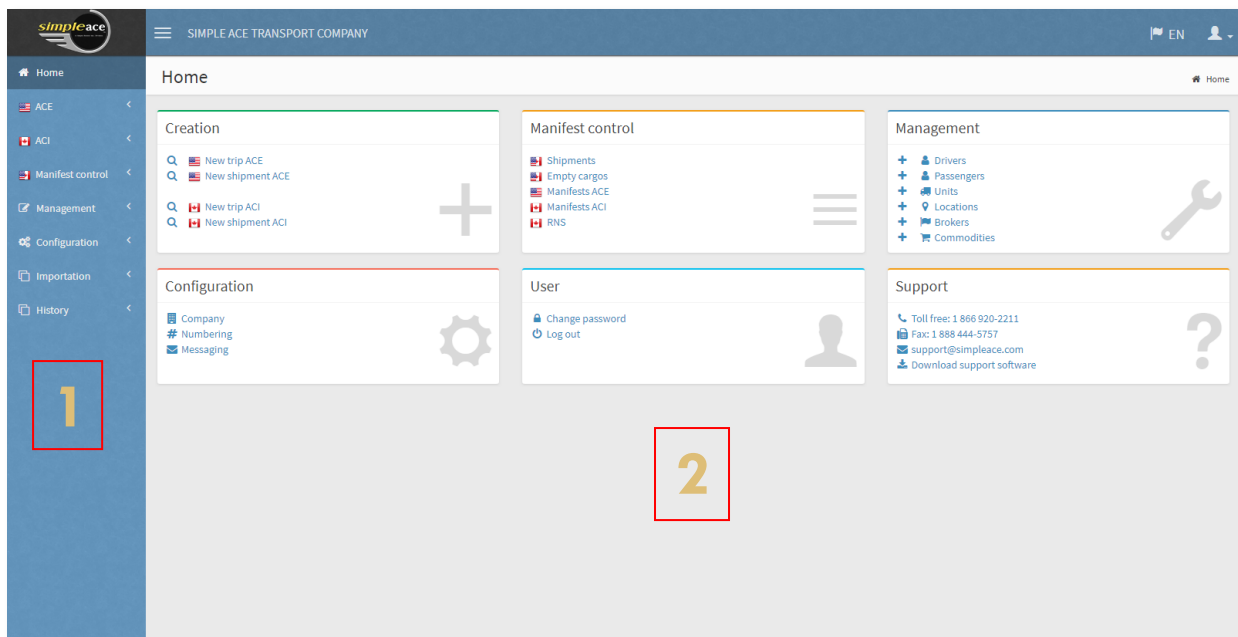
simpleace

SIMPLE ACE TRANSPORT COMPANY

EN

Home
ACE
ACI
Manifest control
Management
Configuration
Importation
History

1

Home

Home

Creation
New trip ACE
New shipment ACE
New trip ACI
New shipment ACI

Manifest control
Shipments
Empty cargos
Manifests ACE
Manifests ACI
RNS

Management
Drivers
Passengers
Units
Locations
Brokers
Commodities

Configuration
Company
Numbering
Messaging

User
Change password
Log out

Support
Toll free: 1 866 920-2211
Fax: 1 888 444-5757
support@simpleace.com
Download support software

2